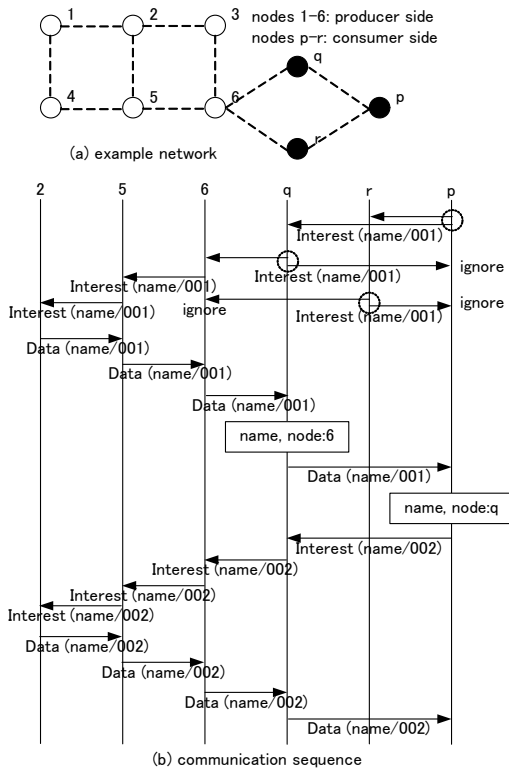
1
2
3
nodes 1-6: producer side
nodes p-r: consumer side
4
5
6
q
p
r
(a) example network

2
5
6
q
r
p
Interest (name/001)
Interest (name/001)
ignore
Interest (name/001)
ignore
Interest (name/001)
Interest (name/001)
Data (name/001)
Data (name/001)
Data (name/001)
name, node:6
Data (name/001)
name, node:q
Interest (name/002)
Interest (name/002)
Interest (name/002)
Interest (name/002)
Data (name/002)
Data (name/002)
Data (name/002)
Data (name/002)
(b) communication sequence